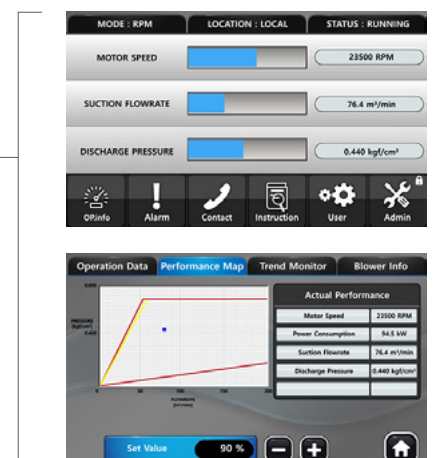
MODE : RPM
LOCATION : LOCAL
STATUS : RUNNING

MOTOR SPEED
23500 RPM

SUCTION FLOWRATE
76.4 m³/min

DISCHARGE PRESSURE
0.440 kgf/cm²

OP.info
Alarm
Contact
Instruction
User
Admin

Operation Data
Performance Map
Trend Monitor
Blower Info

PRESSURE (kgf/cm²)
0.600
FLOWRATE (m³/min)
100
150

Actual Performance

| | |
|---|---|
| Motor Speed | 23500 RPM |
| Power Consumption | 94.5 kW |
| Suction Flowrate | 76.4 m³/min |
| Discharge Pressure | 0.440 kgf/cm² |

Set Value
90 %